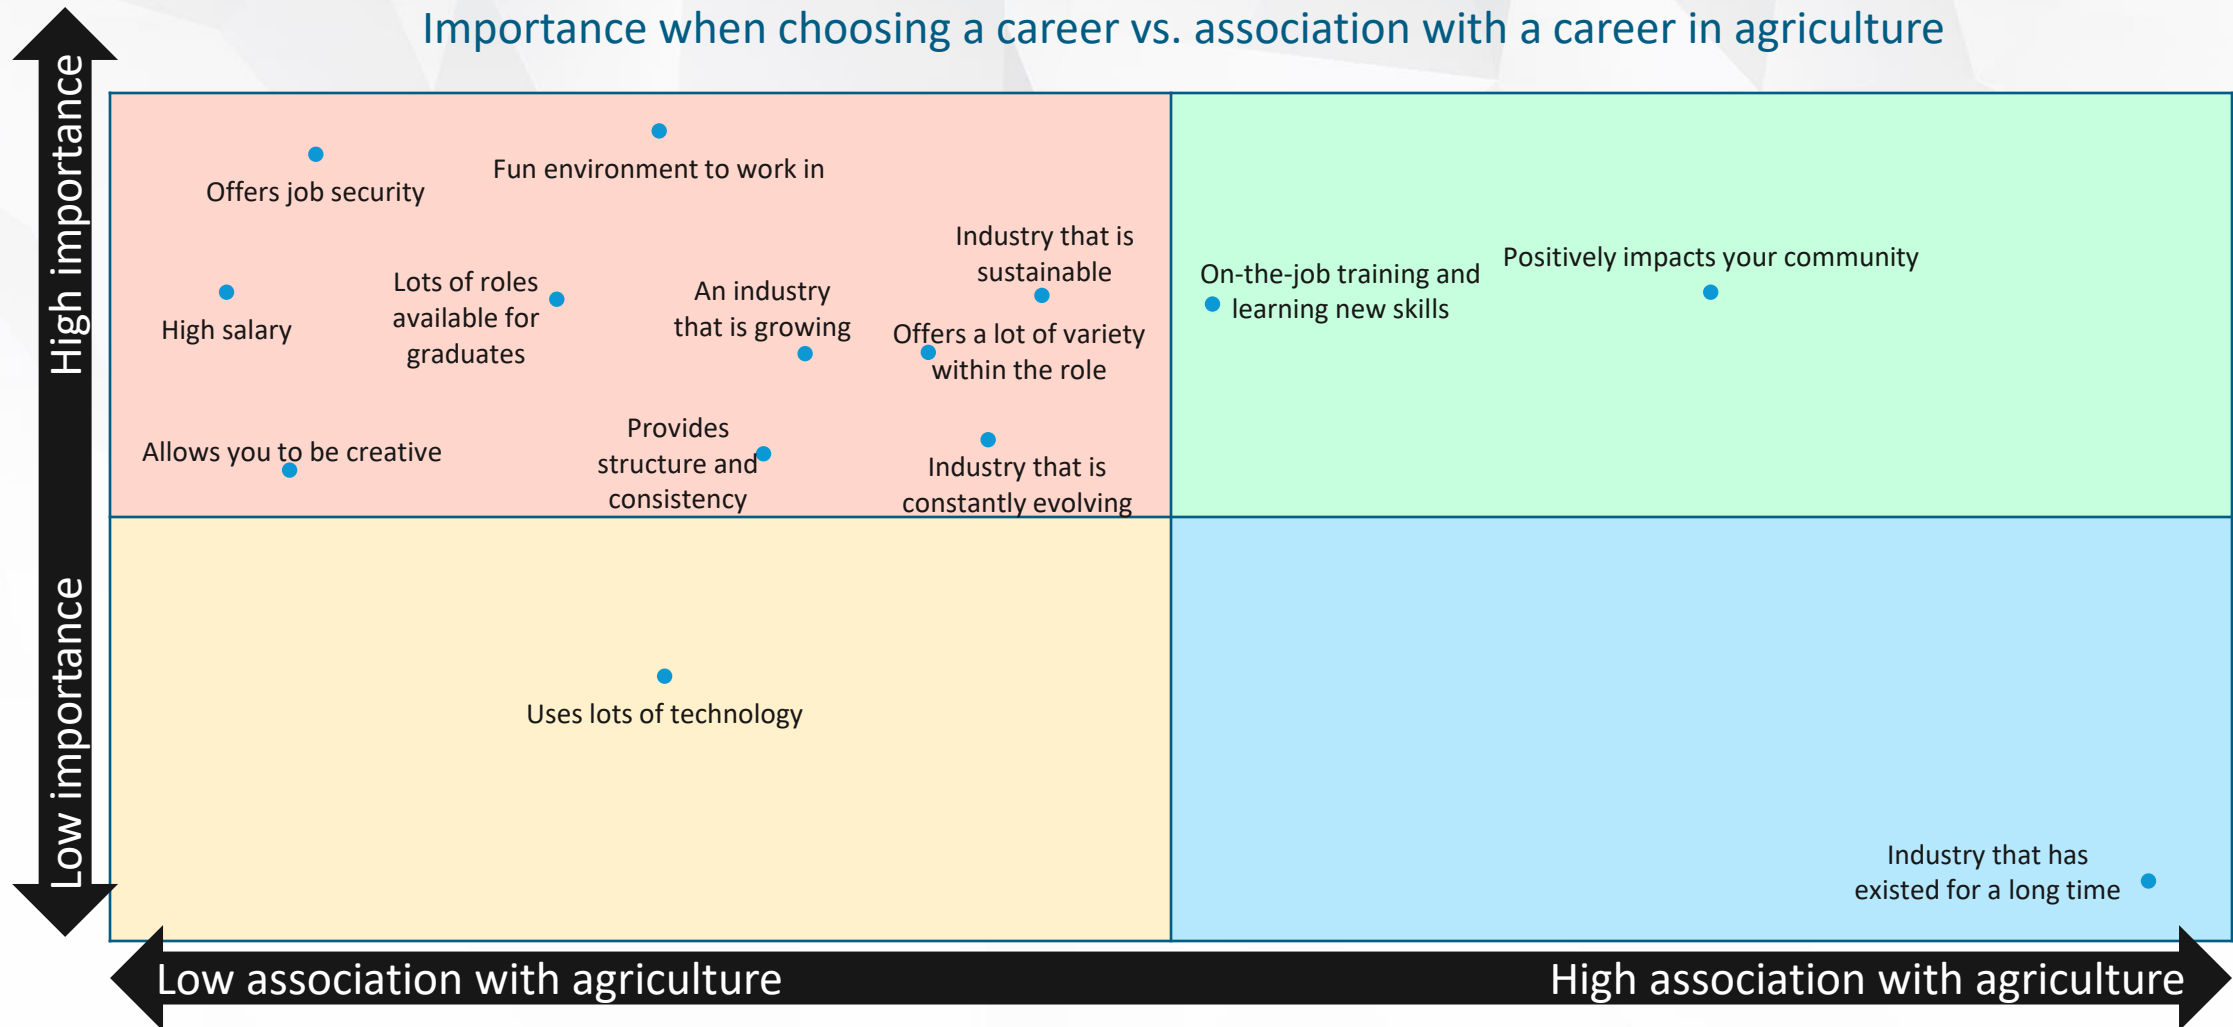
Importance when choosing a career vs. association with a career in agriculture

High importance

Low importance

Offers job security

Fun environment to work in

Industry that is sustainable

High salary

Lots of roles available for graduates

An industry that is growing

Offers a lot of variety within the role

Allows you to be creative

Provides structure and consistency

Industry that is constantly evolving

On-the-job training and learning new skills

Positively impacts your community

Uses lots of technology

Industry that has existed for a long time

Low association with agriculture

High association with agriculture